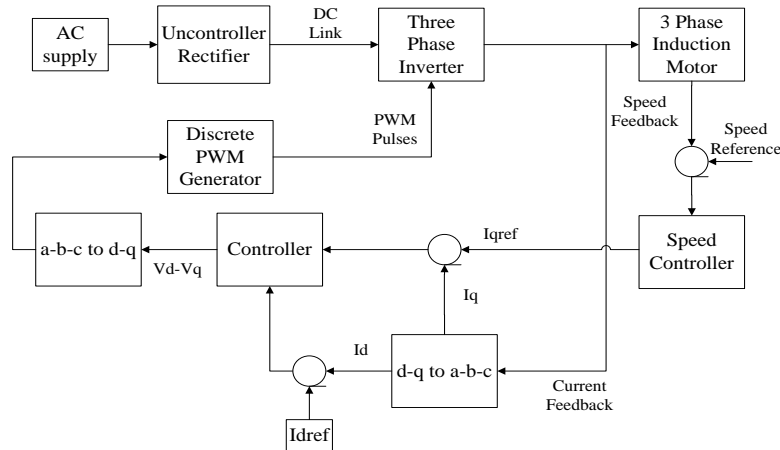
AC supply

Uncontroller Rectifier

DC Link

Three Phase Inverter

3 Phase Induction Motor

Discrete PWM Generator

PWM Pulses

Speed Feedback

Speed Reference

a-b-c to d-q

Controller

Vd-Vq

Iqref

Speed Controller

Iq

Id

d-q to a-b-c

Current Feedback

Idref